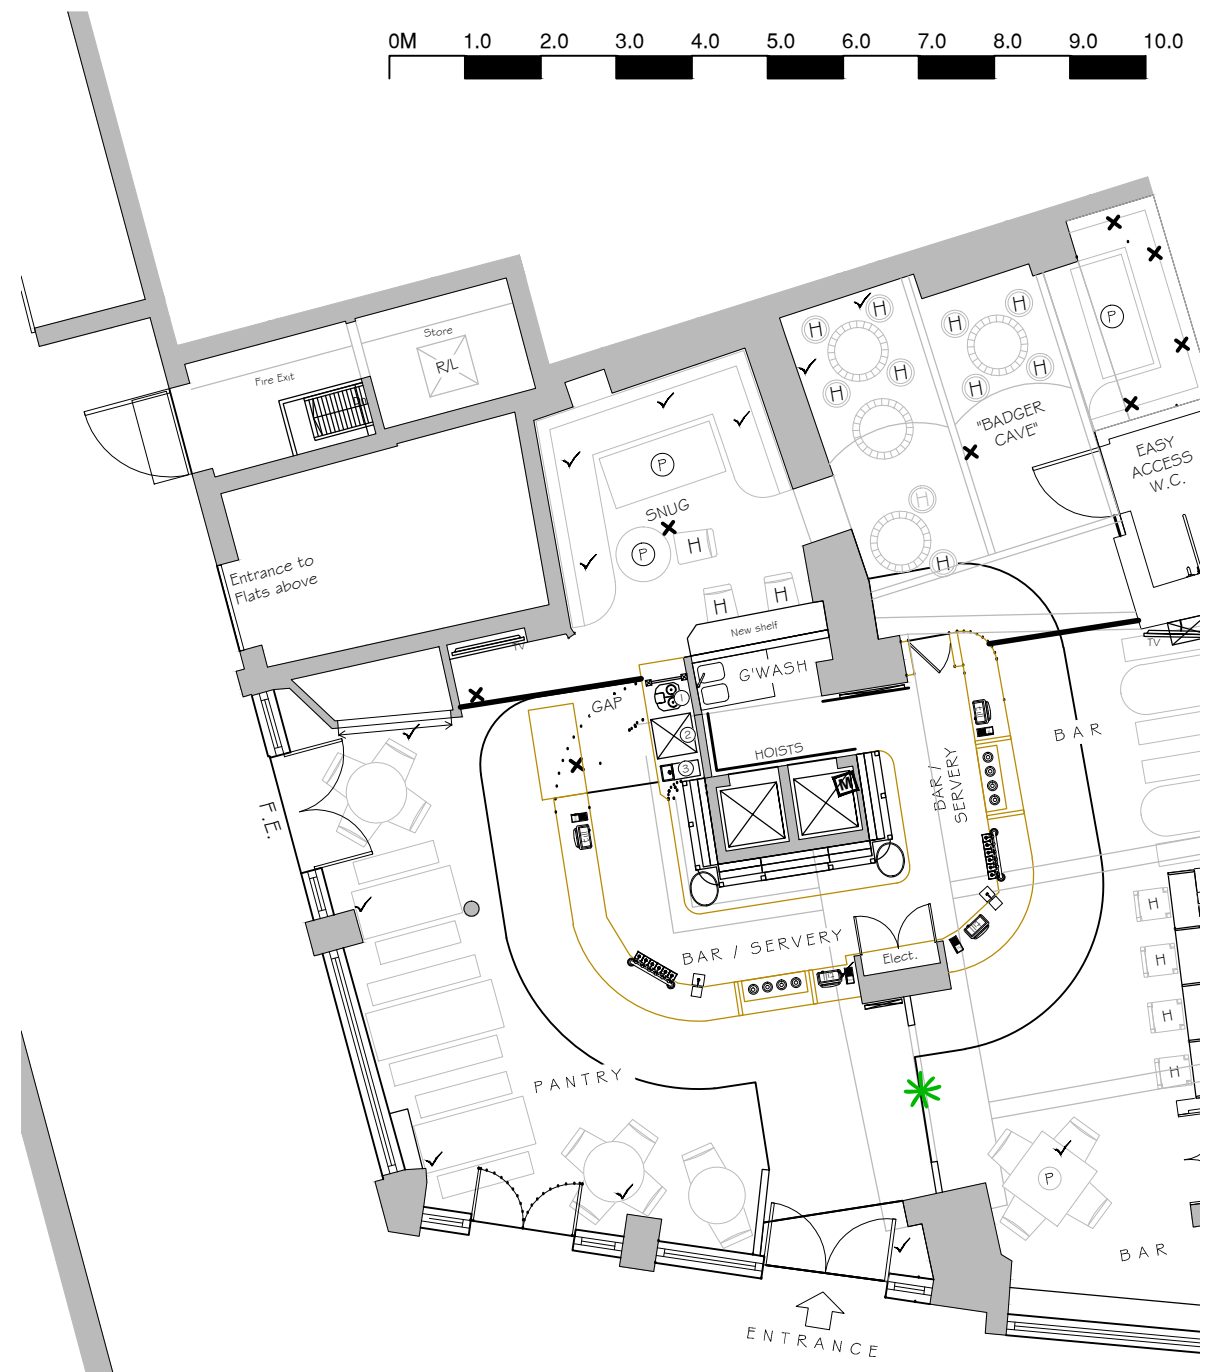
0M 1.0 2.0 3.0 4.0 5.0 6.0 7.0 8.0 9.0 10.0

Store
R/L
Fire Exit
Entrance to Flats above
TV
SNUG
P
H
P
H
H
H
H
H
H
H
H
H
H
H
"BADGER CAVE"
P
EASY ACCESS W.C.
New shelf
G'WASH
GAP
HOISTS
M
1
2
3
BAR / SERVERY
BAR / SERVERY
BAR
TV
F.E.
Elect.
PANTRY
H
H
H
H
P
BAR
ENTRANCE